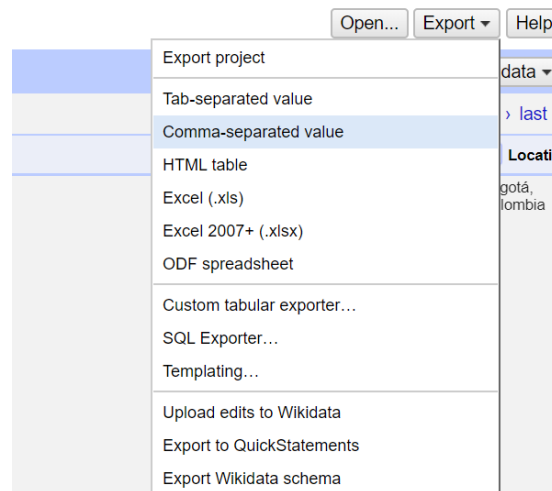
Open... Export ▾ Help

Export project

Tab-separated value
Comma-separated value
HTML table
Excel (.xls)
Excel 2007+ (.xlsx)
ODF spreadsheet

Custom tabular exporter…
SQL Exporter…
Templating…

Upload edits to Wikidata
Export to QuickStatements
Export Wikidata schema

data ▾

› last

Locati

gotá,
lombia